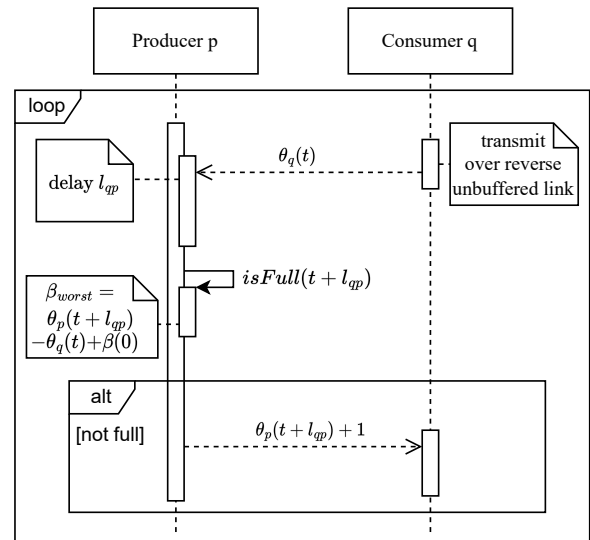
Producer p

Consumer q

loop

$\theta_q(t)$

transmit over reverse unbuffered link

delay $l_{qp}$

$isFull(t + l_{qp})$

$\beta_{worst} = \theta_p(t + l_{qp}) - \theta_q(t) + \beta(0)$

alt

[not full]

$\theta_p(t + l_{qp}) + 1$